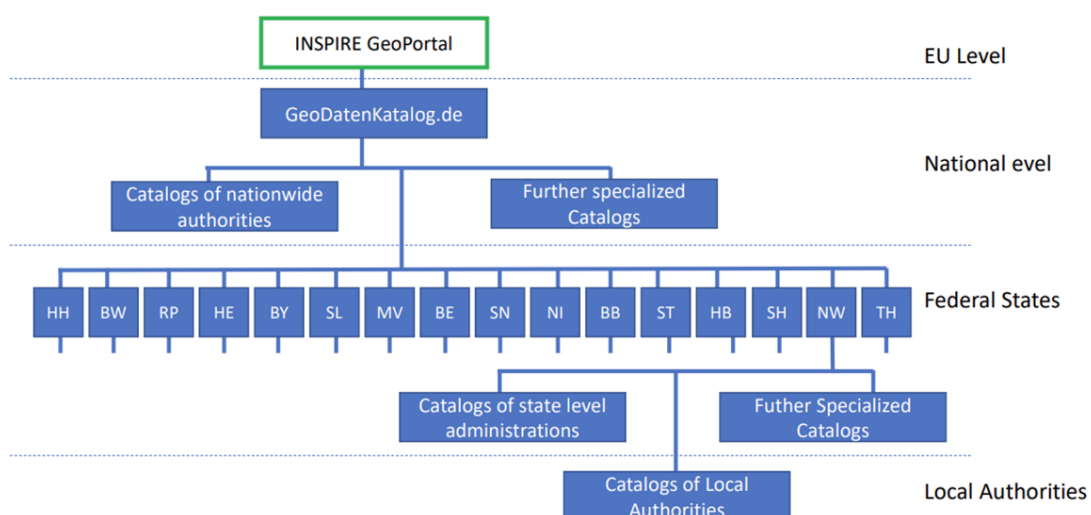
INSPIRE GeoPortal

EU Level

GeoDatenKatalog.de

National evel

Catalogs of nationwide authorities

Further specialized Catalogs

HH BW RP HE BY SL MV BE SN NI BB ST HB SH NW TH

Federal States

Catalogs of state level administrations

Futher Specialized Catalogs

Catalogs of Local Authorities

Local Authorities